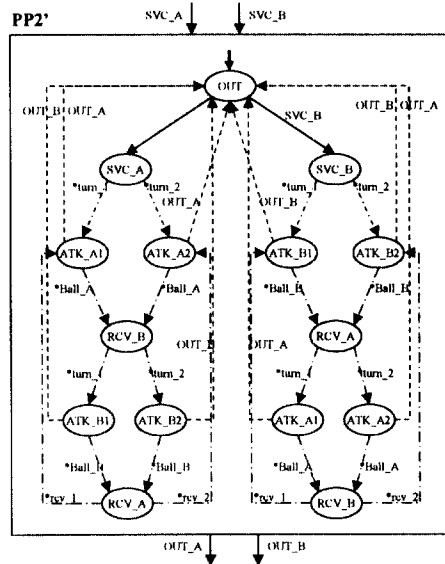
PP2'

SVC_A

SVC_B

OUT

OUT_B OUT_A

SVC_B

OUT_B OUT_A

SVC_A

SVC_B

*turn_1

*turn_2

OUT_A

*turn_1

OUT_B

*turn_2

ATK_A1

ATK_A2

ATK_B1

ATK_B2

*Ball_A

*Ball_A

*Ball_B

*Ball_B

RCV_B

OUT_B

OUT_A

RCV_A

*turn_1

*turn_2

*turn_1

*turn_2

ATK_B1

ATK_B2

ATK_A1

ATK_A2

*Ball_B

*Ball_B

*Ball_A

*Ball_A

*rcv_1

RCV_A

*rcv_2

*rcv_1

RCV_B

*rcv_2

OUT_A

OUT_B